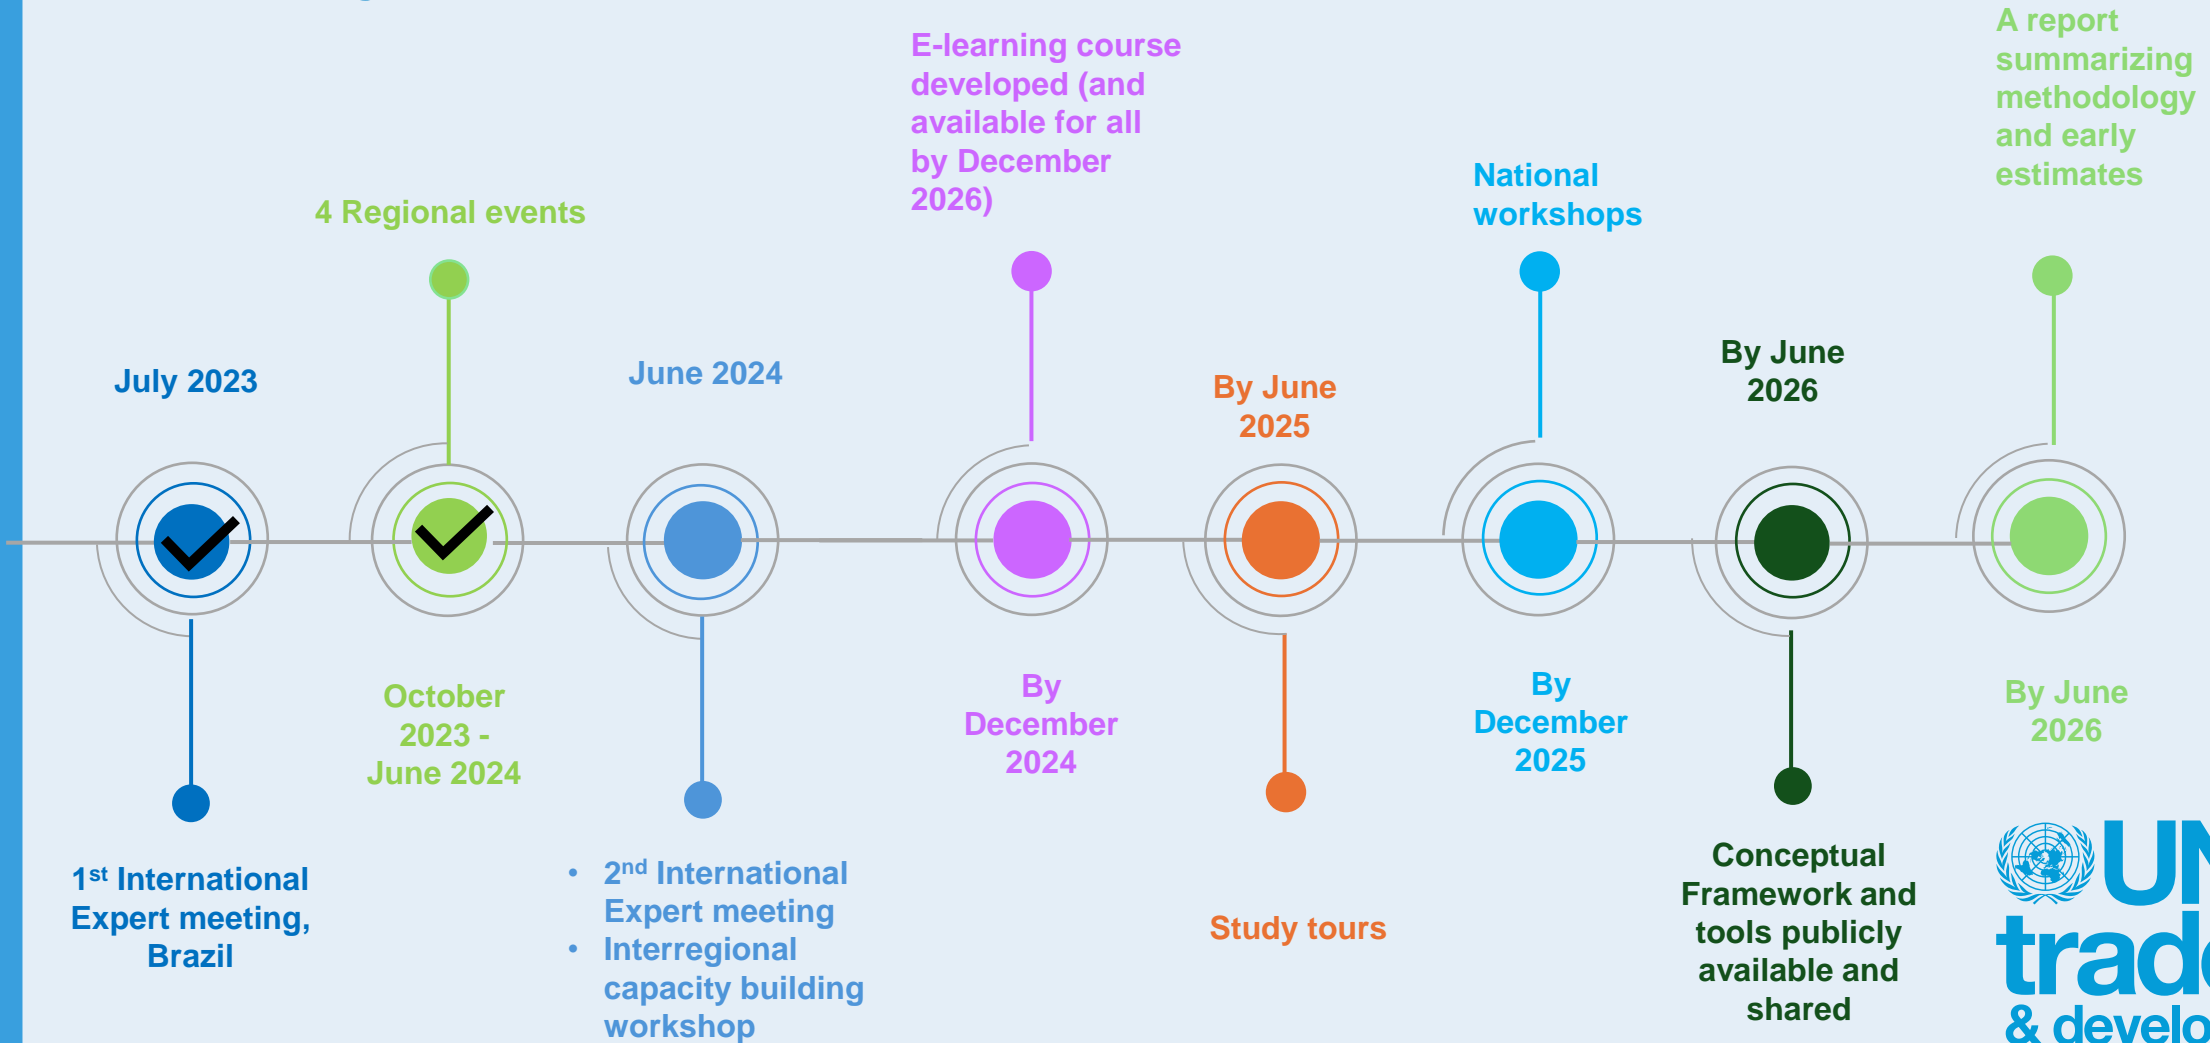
E-learning course developed (and available for all by December 2026)

A report summarizing methodology and early estimates

4 Regional events

National workshops

July 2023

June 2024

By June 2025

By June 2026

October 2023 - June 2024

By December 2024

By December 2025

By June 2026

1st International Expert meeting, Brazil

• 2nd International Expert meeting
• Interregional capacity building workshop

Study tours

Conceptual Framework and tools publicly available and shared

UN trad & develo